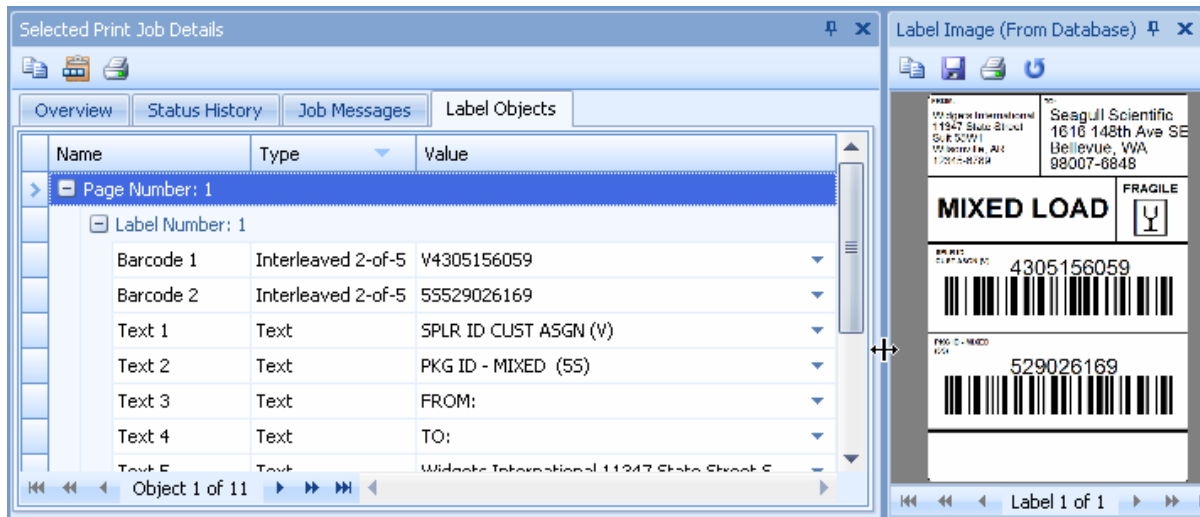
Selected Print Job Details

Overview | Status History | Job Messages | Label Objects

| Name | Type | Value |
|---|---|---|
| Page Number: 1 | | |
| Label Number: 1 | | |
| Barcode 1 | Interleaved 2-of-5 | V4305156059 |
| Barcode 2 | Interleaved 2-of-5 | 5S529026169 |
| Text 1 | Text | SPLR ID CUST ASGN (V) |
| Text 2 | Text | PKG ID - MIXED (5S) |
| Text 3 | Text | FROM: |
| Text 4 | Text | TO: |
| Text 5 | Text | Widgets International 11347 State Street S |

Object 1 of 11

Label Image (From Database)

FROM:
Widgets International
11347 State Street
Suite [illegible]
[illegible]
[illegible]

TO:
Seagull Scientific
1616 148th Ave SE
Bellevue, WA
98007-6848

MIXED LOAD

FRAGILE

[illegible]
4305156059

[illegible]
529026169

Label 1 of 1